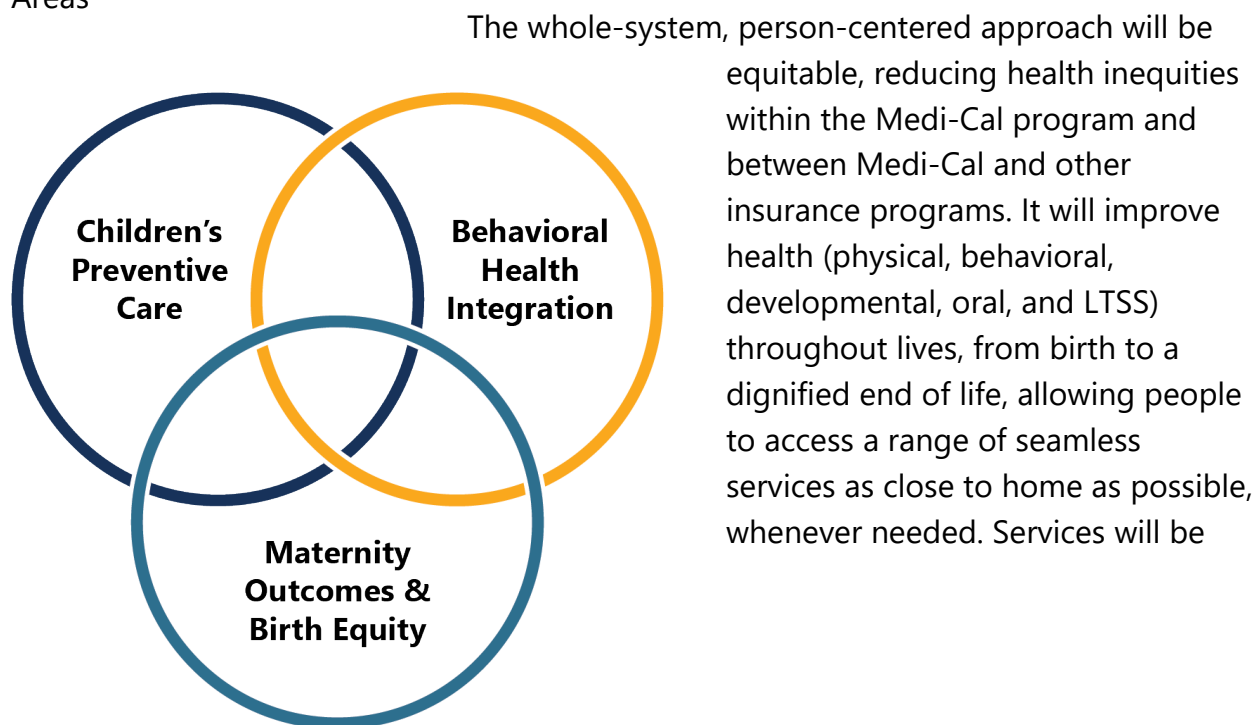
Areas

Children's Preventive Care

Behavioral Health Integration

Maternity Outcomes & Birth Equity

The whole-system, person-centered approach will be equitable, reducing health inequities within the Medi-Cal program and between Medi-Cal and other insurance programs. It will improve health (physical, behavioral, developmental, oral, and LTSS) throughout lives, from birth to a dignified end of life, allowing people to access a range of seamless services as close to home as possible, whenever needed. Services will be